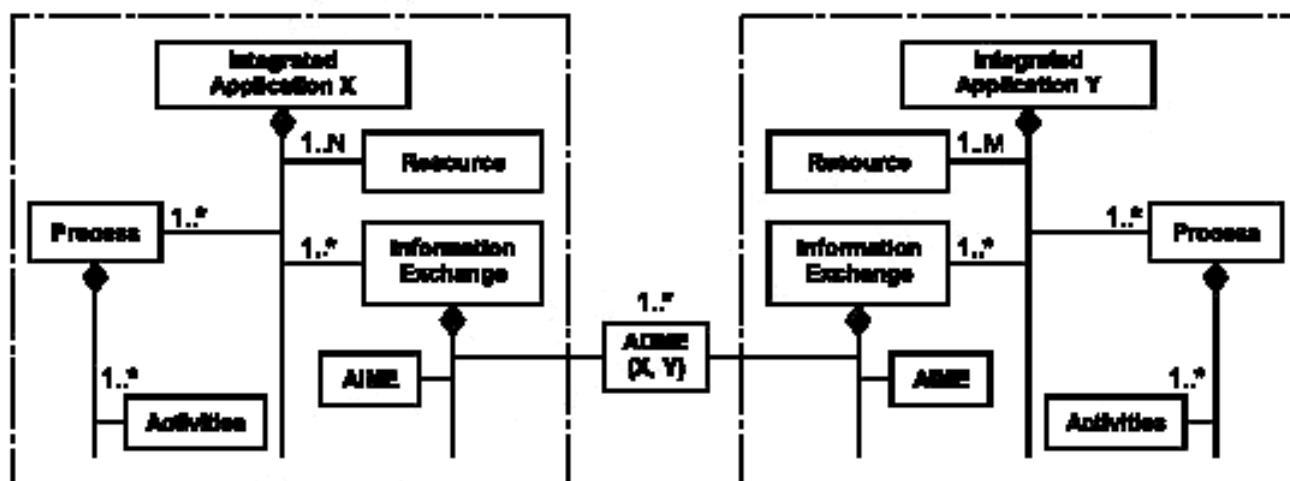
Integrated Application X

1..N

Resource

Process

1..*

1..*

Information Exchange

1..*

Activities

AIME

1..*

AIME (X, Y)

Integrated Application Y

Resource

1..M

1..*

Process

Information Exchange

1..*

AIME

1..*

Activities